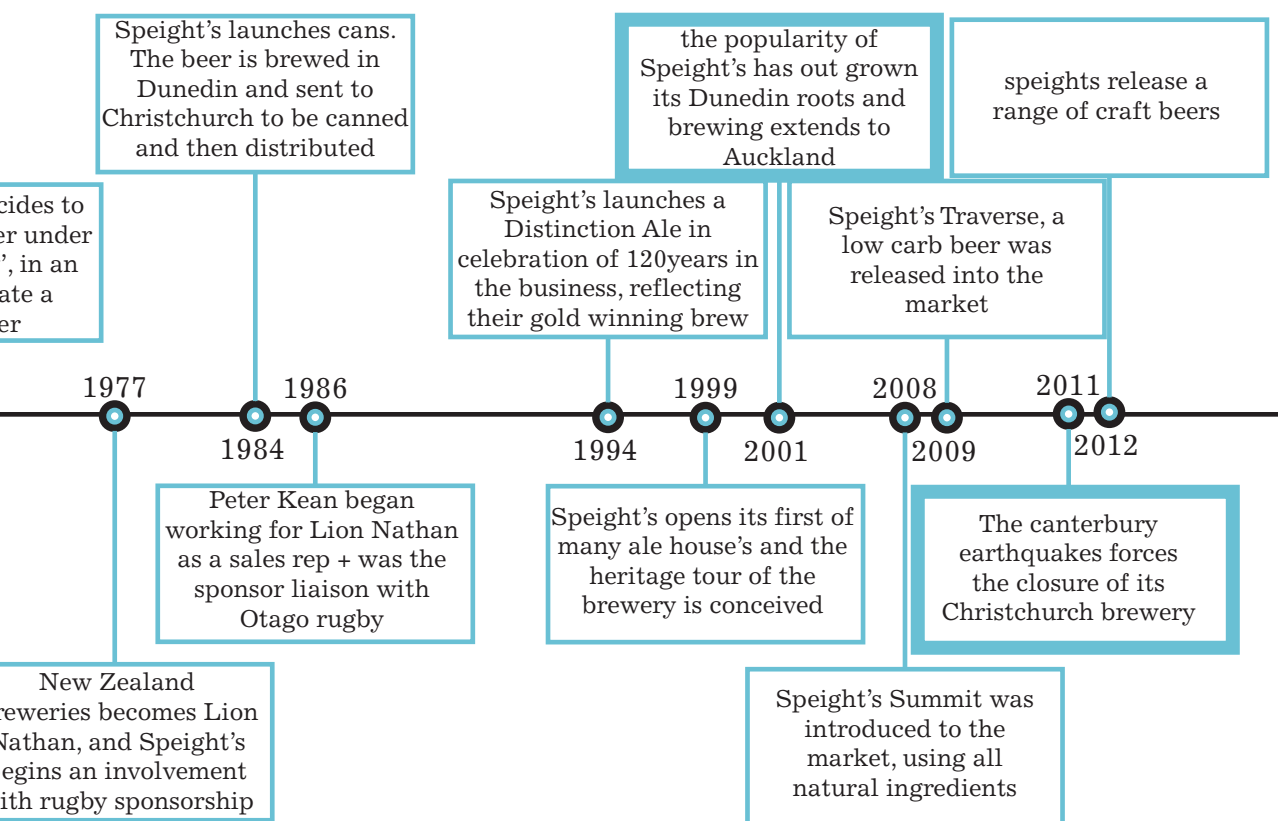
cides to
er under
', in an
ate a
er

Speight's launches cans. The beer is brewed in Dunedin and sent to Christchurch to be canned and then distributed

Speight's launches a Distinction Ale in celebration of 120years in the business, reflecting their gold winning brew

the popularity of Speight's has out grown its Dunedin roots and brewing extends to Auckland

Speight's Traverse, a low carb beer was released into the market

speights release a range of craft beers

1977

1984

1986

1994

1999

2001

2008

2009

2011

2012

Peter Kean began working for Lion Nathan as a sales rep + was the sponsor liaison with Otago rugby

Speight's opens its first of many ale house's and the heritage tour of the brewery is conceived

The canterbury earthquakes forces the closure of its Christchurch brewery

New Zealand
reweries becomes Lion
Nathan, and Speight's
egins an involvement
ith rugby sponsorship

Speight's Summit was introduced to the market, using all natural ingredients